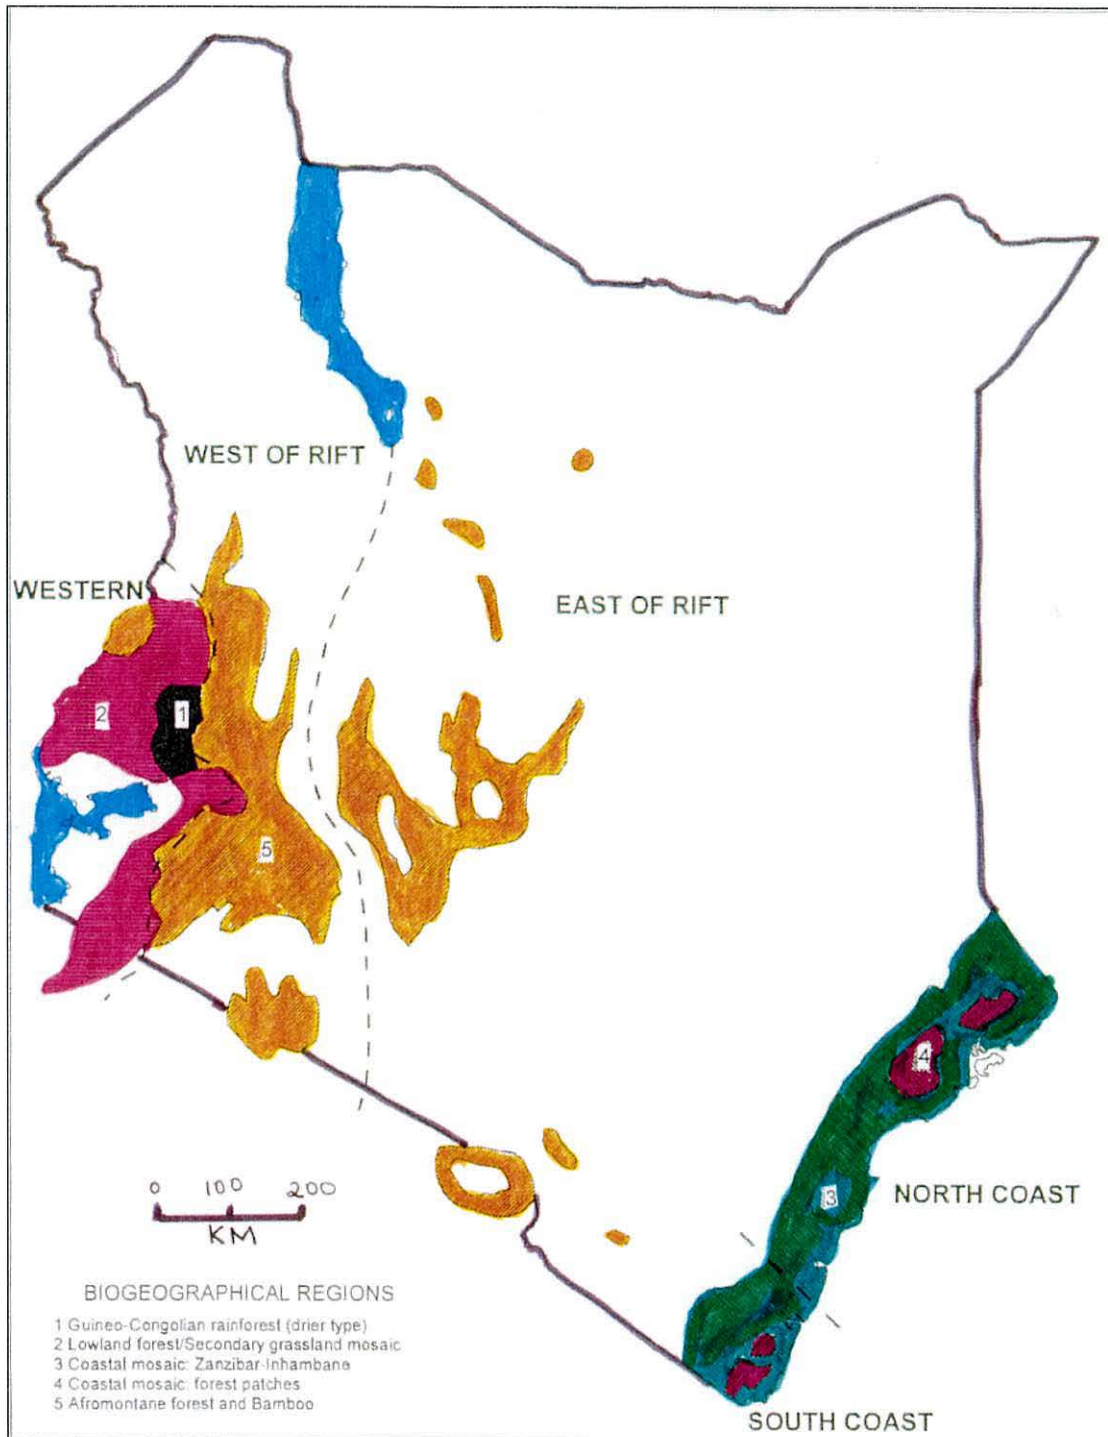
WEST OF RIFT

WESTERN

EAST OF RIFT

2

1

5

4

3

NORTH COAST

SOUTH COAST

0 100 200
KM

BIOGEOGRAPHICAL REGIONS
1 Guineo-Congolian rainforest (drier type)
2 Lowland forest/Secondary grassland mosaic
3 Coastal mosaic: Zanzibar-Inhambane
4 Coastal mosaic: forest patches
5 Afromontane forest and Bamboo